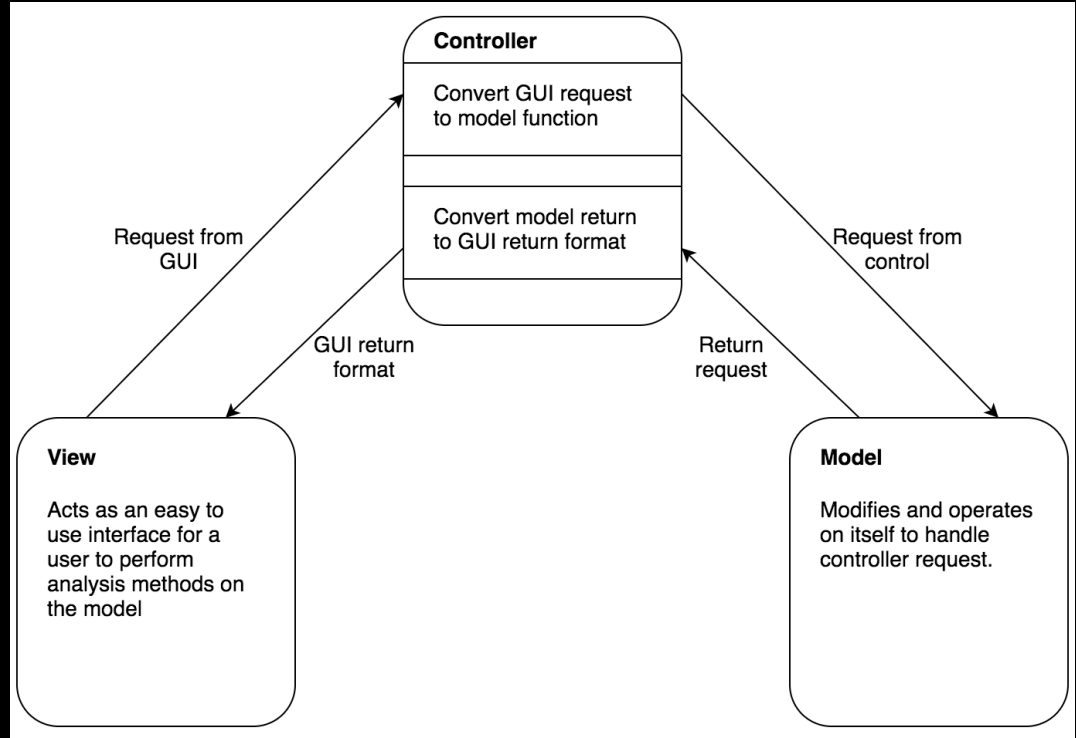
Controller

Convert GUI request to model function

Convert model return to GUI return format

Request from GUI

GUI return format

Return request

Request from control

View

Acts as an easy to use interface for a user to perform analysis methods on the model

Model

Modifies and operates on itself to handle controller request.